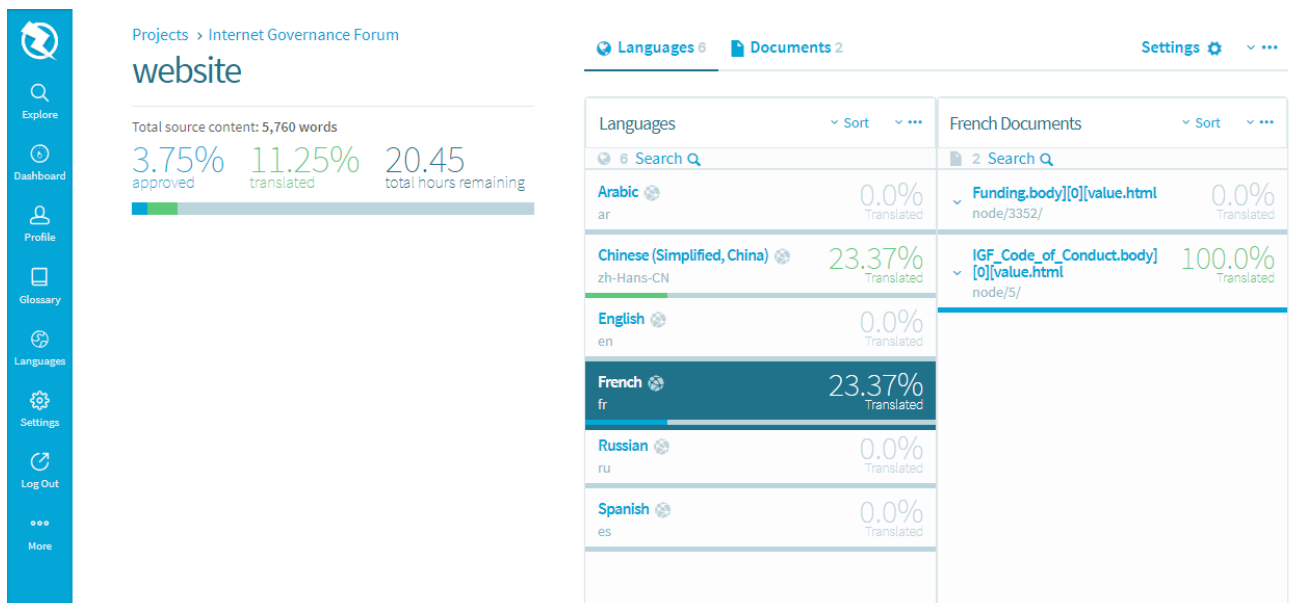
Explore
Dashboard
Profile
Glossary
Languages
Settings
Log Out
More

Projects > Internet Governance Forum
website

Total source content: 5,760 words
3.75% approved
11.25% translated
20.45 total hours remaining

Languages 6
Documents 2
Settings

Languages
Sort
6 Search

Arabic
ar
0.0% Translated

Chinese (Simplified, China)
zh-Hans-CN
23.37% Translated

English
en
0.0% Translated

French
fr
23.37% Translated

Russian
ru
0.0% Translated

Spanish
es
0.0% Translated

French Documents
Sort
2 Search

Funding.body][0][value.html
node/3352/
0.0% Translated

IGF_Code_of_Conduct.body][0][value.html
node/5/
100.0% Translated